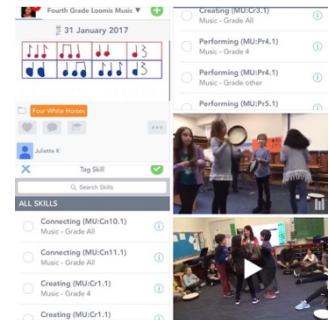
Fourth Grade Loomis Music

31 January 2017

Four White Horses

Juliette K

Tag Skill

Search Skills

ALL SKILLS

Connecting (MU:Cn10.1)
Music - Grade All

Connecting (MU:Cn11.1)
Music - Grade All

Creating (MU:Cr1.1)
Music - Grade 4

Creating (MU:Cr1.1)
Music - Grade All

Creating (MU:Cr3.1)
Music - Grade All

Performing (MU:Pr4.1)
Music - Grade 4

Performing (MU:Pr4.1)
Music - Grade other

Performing (MU:Pr5.1)